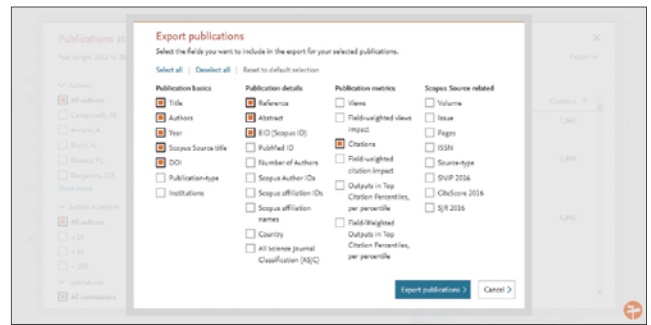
Export publications

Select the fields you want to include in the export for your selected publications.

Select all | Deselect all | Reset to default selection

Publication basics
Title
Authors
Year
Scopus Source title
DOI
Publication-type
Institutions

Publication details
Reference
Abstract
EID (Scopus ID)
PubMed ID
Number of Authors
Scopus Author IDs
Scopus affiliation IDs
Scopus affiliation names
Country
All Science Journal Classification (ASJC)

Publication metrics
Views
Field-weighted views impact
Citations
Field-weighted citation impact
Outputs in Top Citation Percentiles, per percentile
Field-Weighted Outputs in Top Citation Percentiles, per percentile

Scopus Source related
Volume
Issue
Pages
ISSN
Source-type
SNIP 2016
CiteScore 2016
SJR 2016

Export publications >
Cancel >

Publications at
Year range: 2012 to 20
Authors
All authors
Citations
Author numbers
All authors
Institutions
All institutions
Export